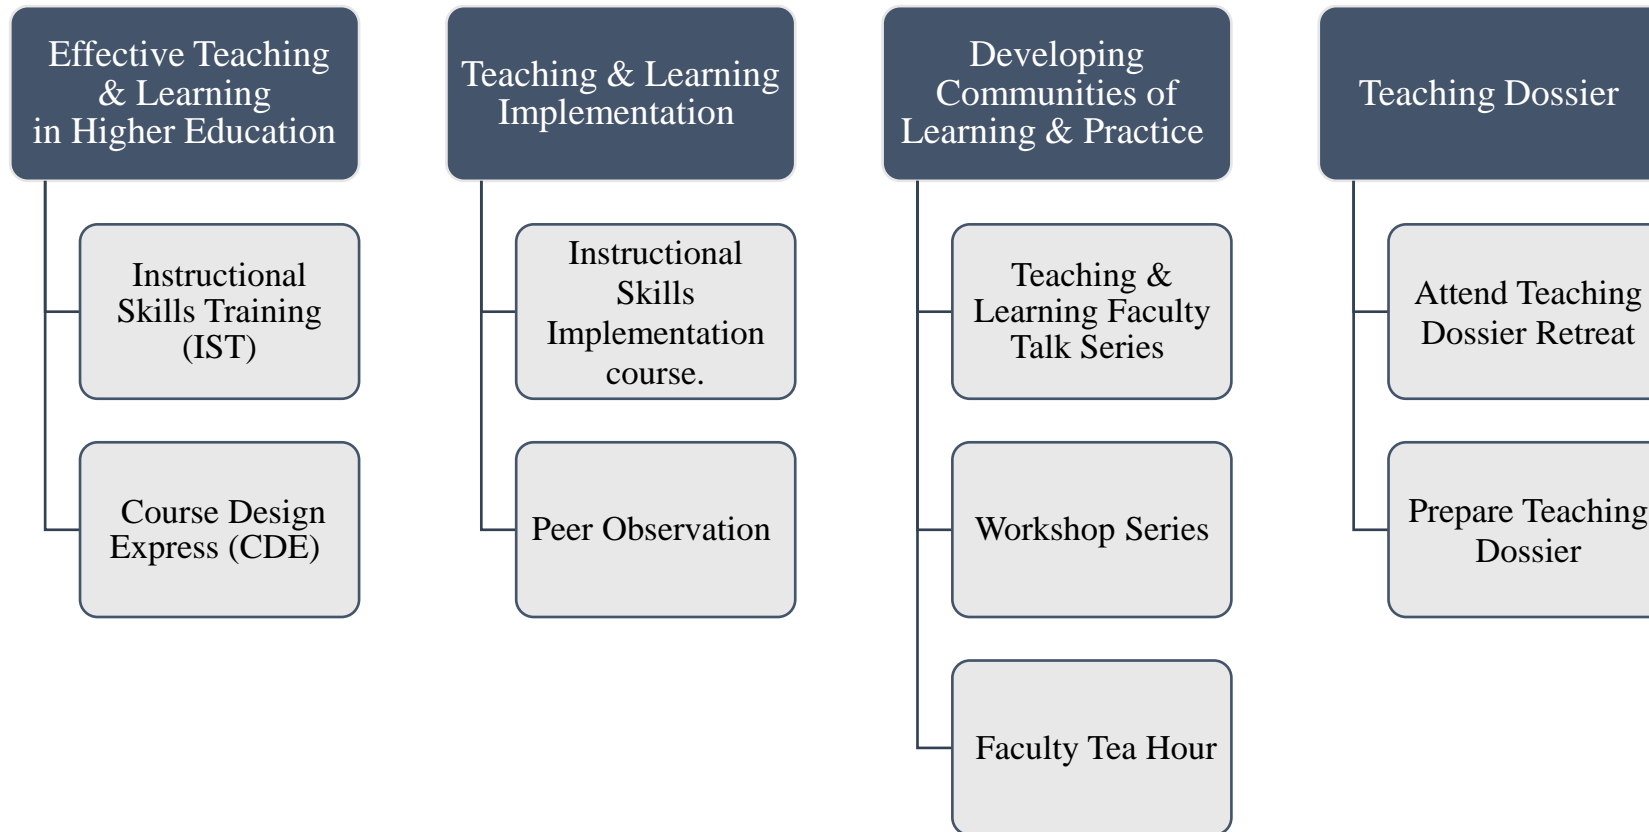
Effective Teaching & Learning in Higher Education

Instructional Skills Training (IST)

Course Design Express (CDE)

Teaching & Learning Implementation

Instructional Skills Implementation course.

Peer Observation

Developing Communities of Learning & Practice

Teaching & Learning Faculty Talk Series

Workshop Series

Faculty Tea Hour

Teaching Dossier

Attend Teaching Dossier Retreat

Prepare Teaching Dossier